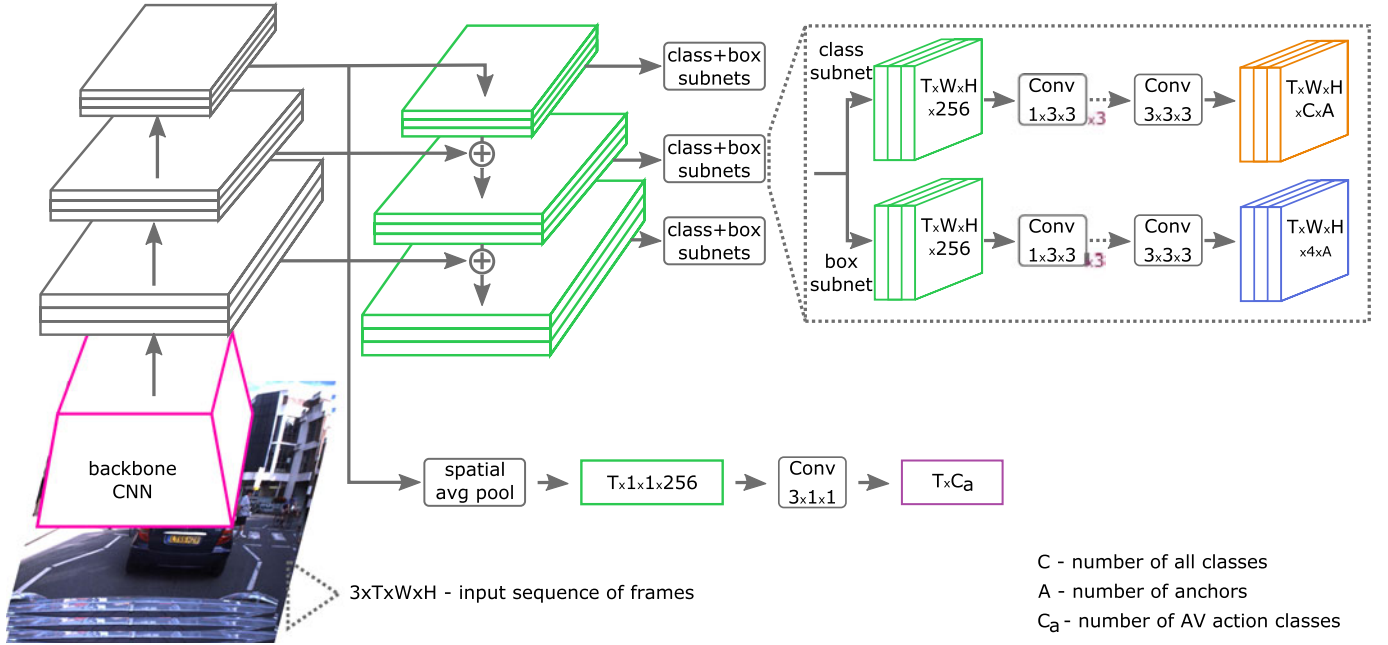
class+box subnets

class+box subnets

class+box subnets

class subnet

TxWxH x256

Conv 1x3x3

x3

Conv 3x3x3

TxWxH xCxA

box subnet

TxWxH x256

Conv 1x3x3

x3

Conv 3x3x3

TxWxH x4xA

backbone CNN

spatial avg pool

Tx1x1x256

Conv 3x1x1

Tx$C_a$

C - number of all classes

A - number of anchors

$C_a$ - number of AV action classes

3xTxWxH - input sequence of frames